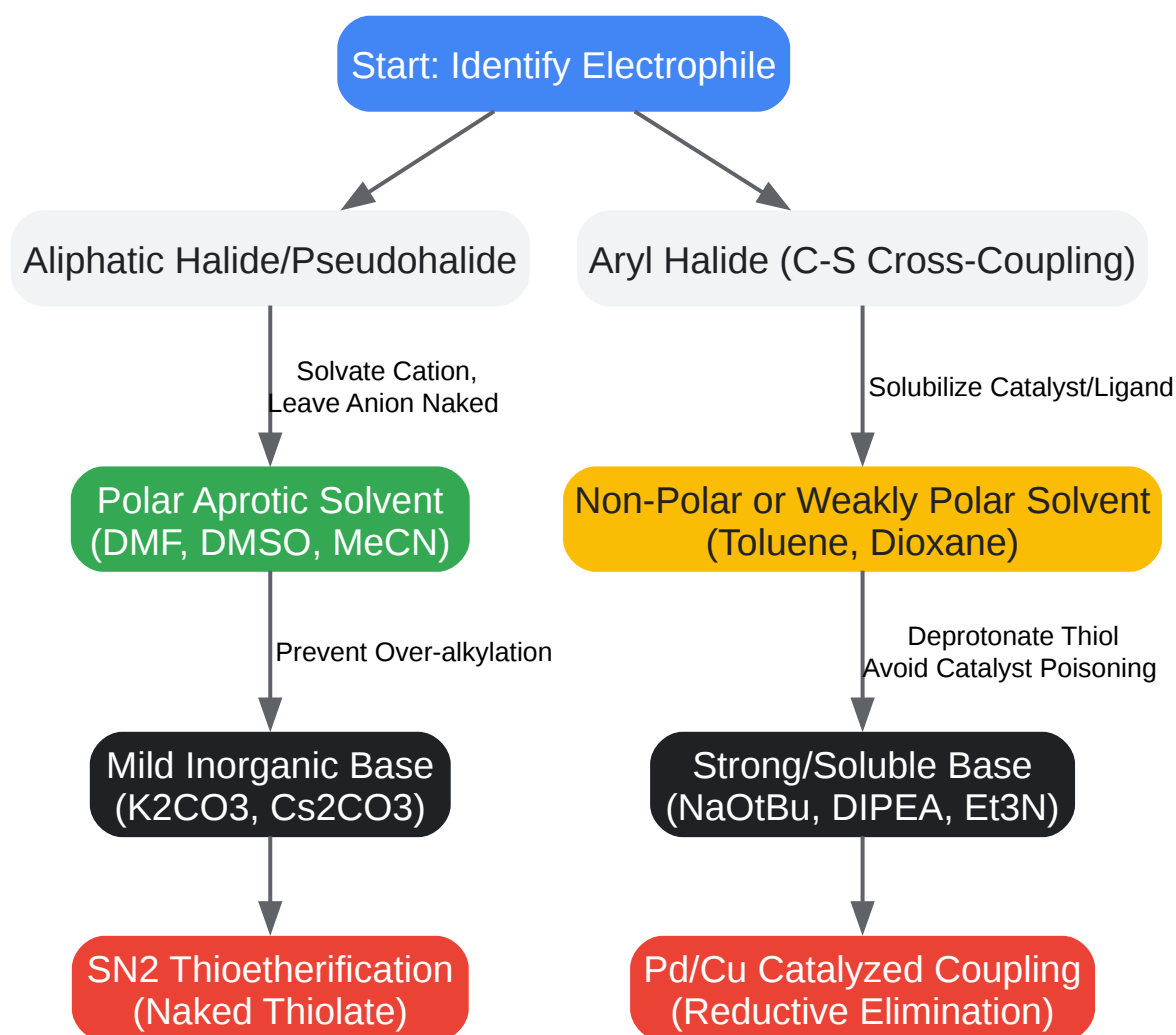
Start: Identify Electrophile

Aliphatic Halide/Pseudohalide

Aryl Halide (C-S Cross-Coupling)

Solvate Cation, Leave Anion Naked

Solubilize Catalyst/Ligand

Polar Aprotic Solvent (DMF, DMSO, MeCN)

Non-Polar or Weakly Polar Solvent (Toluene, Dioxane)

Prevent Over-alkylation

Deprotonate Thiol Avoid Catalyst Poisoning

Mild Inorganic Base (K2CO3, Cs2CO3)

Strong/Soluble Base (NaOtBu, DIPEA, Et3N)

SN2 Thioetherification (Naked Thiolate)

Pd/Cu Catalyzed Coupling (Reductive Elimination)